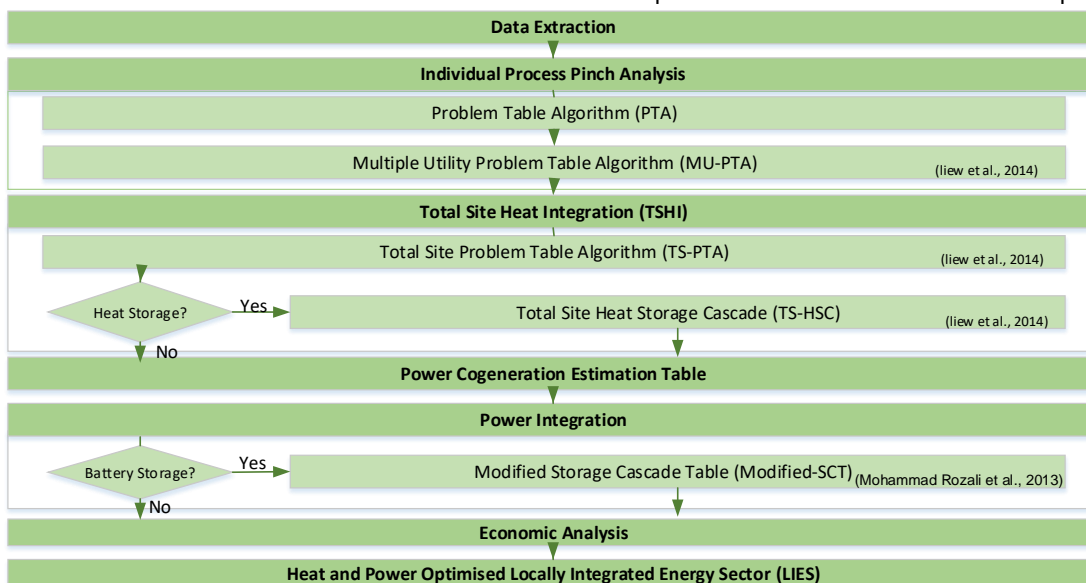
Data Extraction

Individual Process Pinch Analysis

Problem Table Algorithm (PTA)

Multiple Utility Problem Table Algorithm (MU-PTA) (liew et al., 2014)

Total Site Heat Integration (TSHI)

Total Site Problem Table Algorithm (TS-PTA) (liew et al., 2014)

Heat Storage?

Yes

Total Site Heat Storage Cascade (TS-HSC) (liew et al., 2014)

No

Power Cogeneration Estimation Table

Power Integration

Battery Storage?

Yes

Modified Storage Cascade Table (Modified-SCT) (Mohammad Rozali et al., 2013)

No

Economic Analysis

Heat and Power Optimised Locally Integrated Energy Sector (LIES)